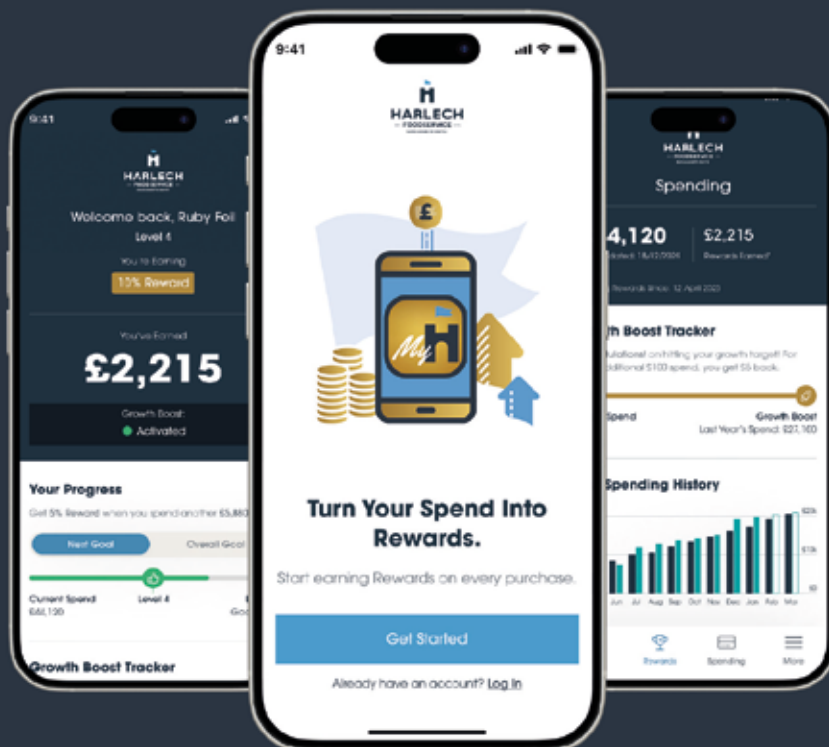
9:41

HARLECH FOODSERVICE

Welcome back, Ruby Foil
Level 4

You're Earning
10% Reward

You've Earned
£2,215

Growth Boost
Activated

Your Progress
Get 5% Reward when you spend another £5,880

Next Goal
Overall Goal

Current Spend
£44,120
Level 4

Growth Boost Tracker

9:41

HARLECH FOODSERVICE

£

My H

Turn Your Spend Into Rewards.

Start earning Rewards on every purchase.

Get Started

Already have an account? Log In

HARLECH FOODSERVICE

Spending

£4,120
£2,215
Rewards Earned

Growth Boost Tracker
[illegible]ulations! on hitting your growth target! For additional £100 spend, you get £5 back.

Spend
Growth Boost
Last Year's Spend: £27,160

Spending History

Jun Jul Aug Sep Oct Nov Dec Jan Feb Mar

Rewards
Spending
More